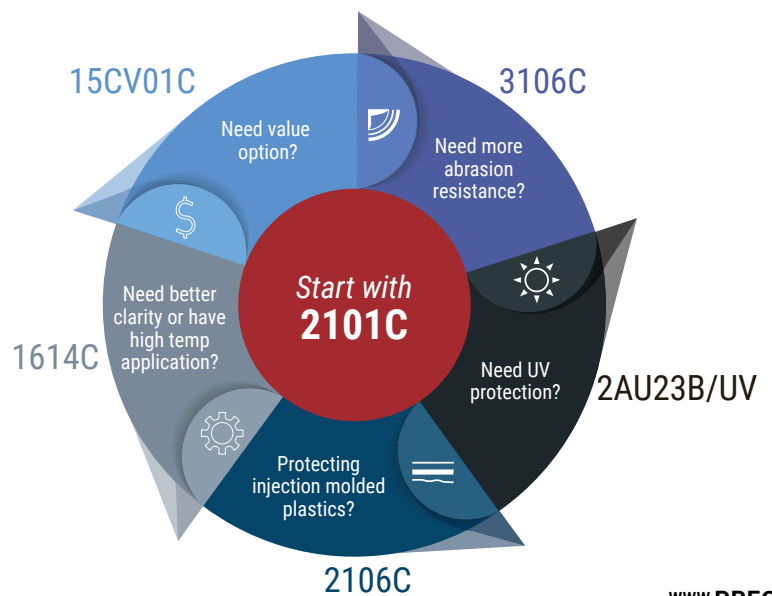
15CV01C

Need value option?

3106C

Need more abrasion resistance?

Start with 2101C

Need better clarity or have high temp application?

1614C

Need UV protection?

2AU23B/UV

Protecting injection molded plastics?

2106C

www.PREC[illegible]